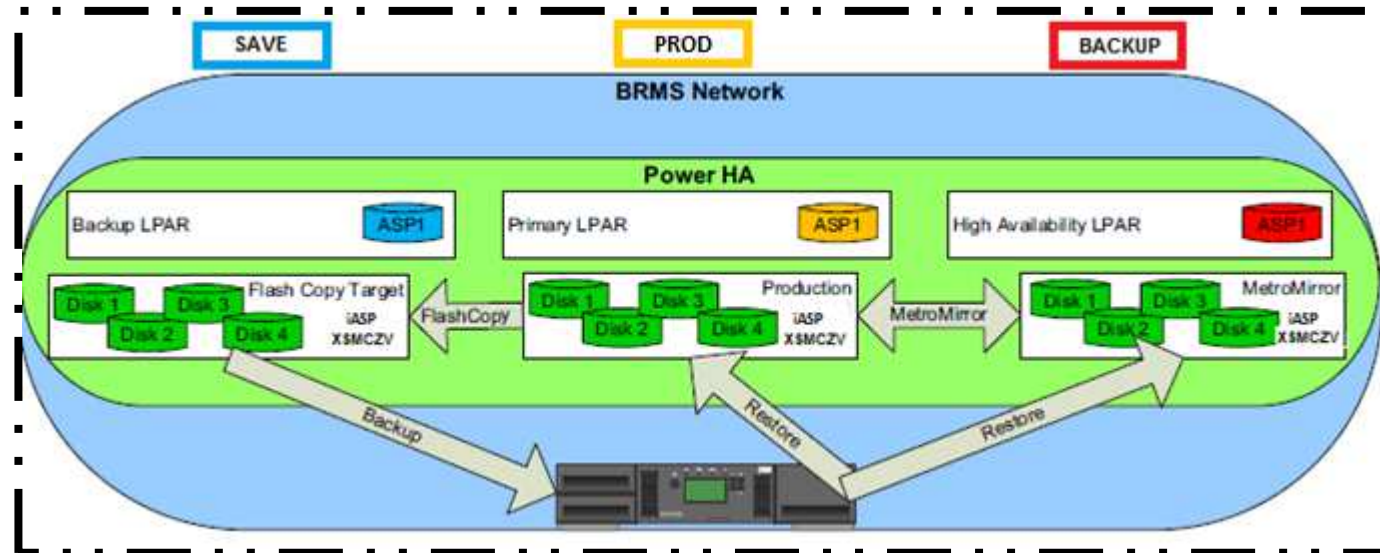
SAVE

PROD

BACKUP

BRMS Network

Power HA

Backup LPAR

ASP1

Primary LPAR

ASP1

High Availability LPAR

ASP1

Disk 1

Disk 3

Disk 2

Disk 4

Flash Copy Target

iASP
XSMCZV

FlashCopy

Disk 1

Disk 3

Disk 2

Disk 4

Production

iASP
XSMCZV

MetroMirror

Disk 1

Disk 3

Disk 2

Disk 4

MetroMirror

iASP
XSMCZV

Backup

Restore

Restore